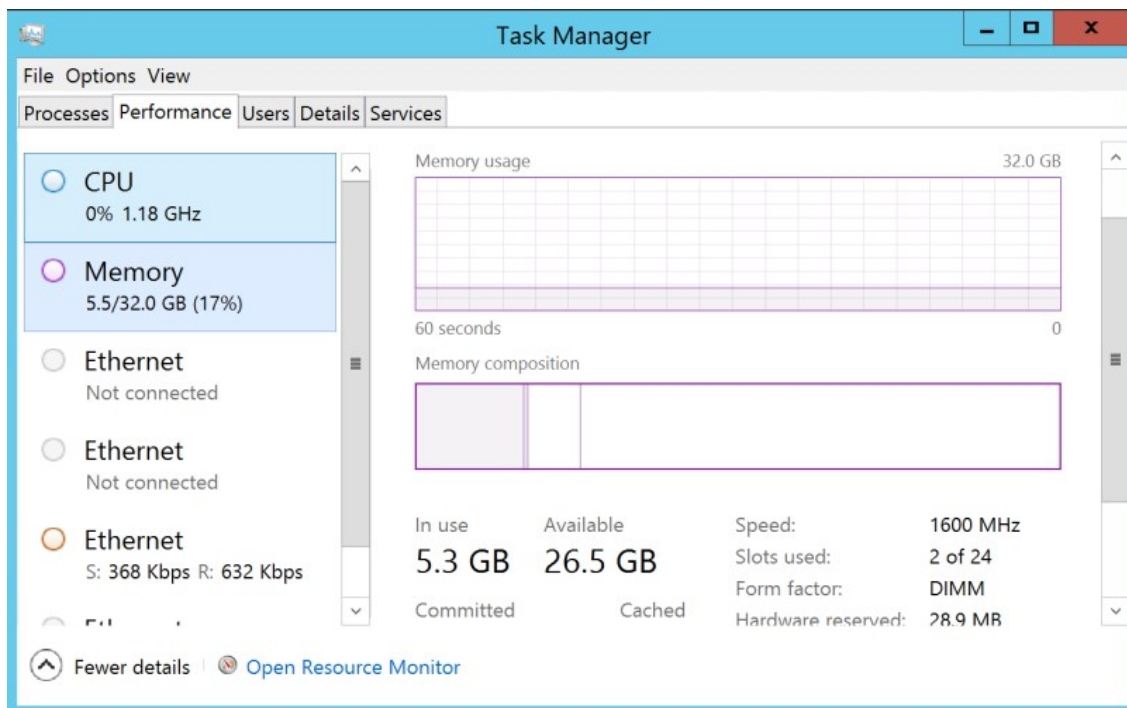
Task Manager

File Options View

Processes Performance Users Details Services

CPU
0% 1.18 GHz

Memory
5.5/32.0 GB (17%)

Ethernet
Not connected

Ethernet
Not connected

Ethernet
S: 368 Kbps R: 632 Kbps

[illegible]

Memory usage 32.0 GB

60 seconds 0

Memory composition

In use
5.3 GB

Available
26.5 GB

Committed

Cached

Speed: 1600 MHz
Slots used: 2 of 24
Form factor: DIMM
Hardware reserved: 28.9 MB

Fewer details | Open Resource Monitor